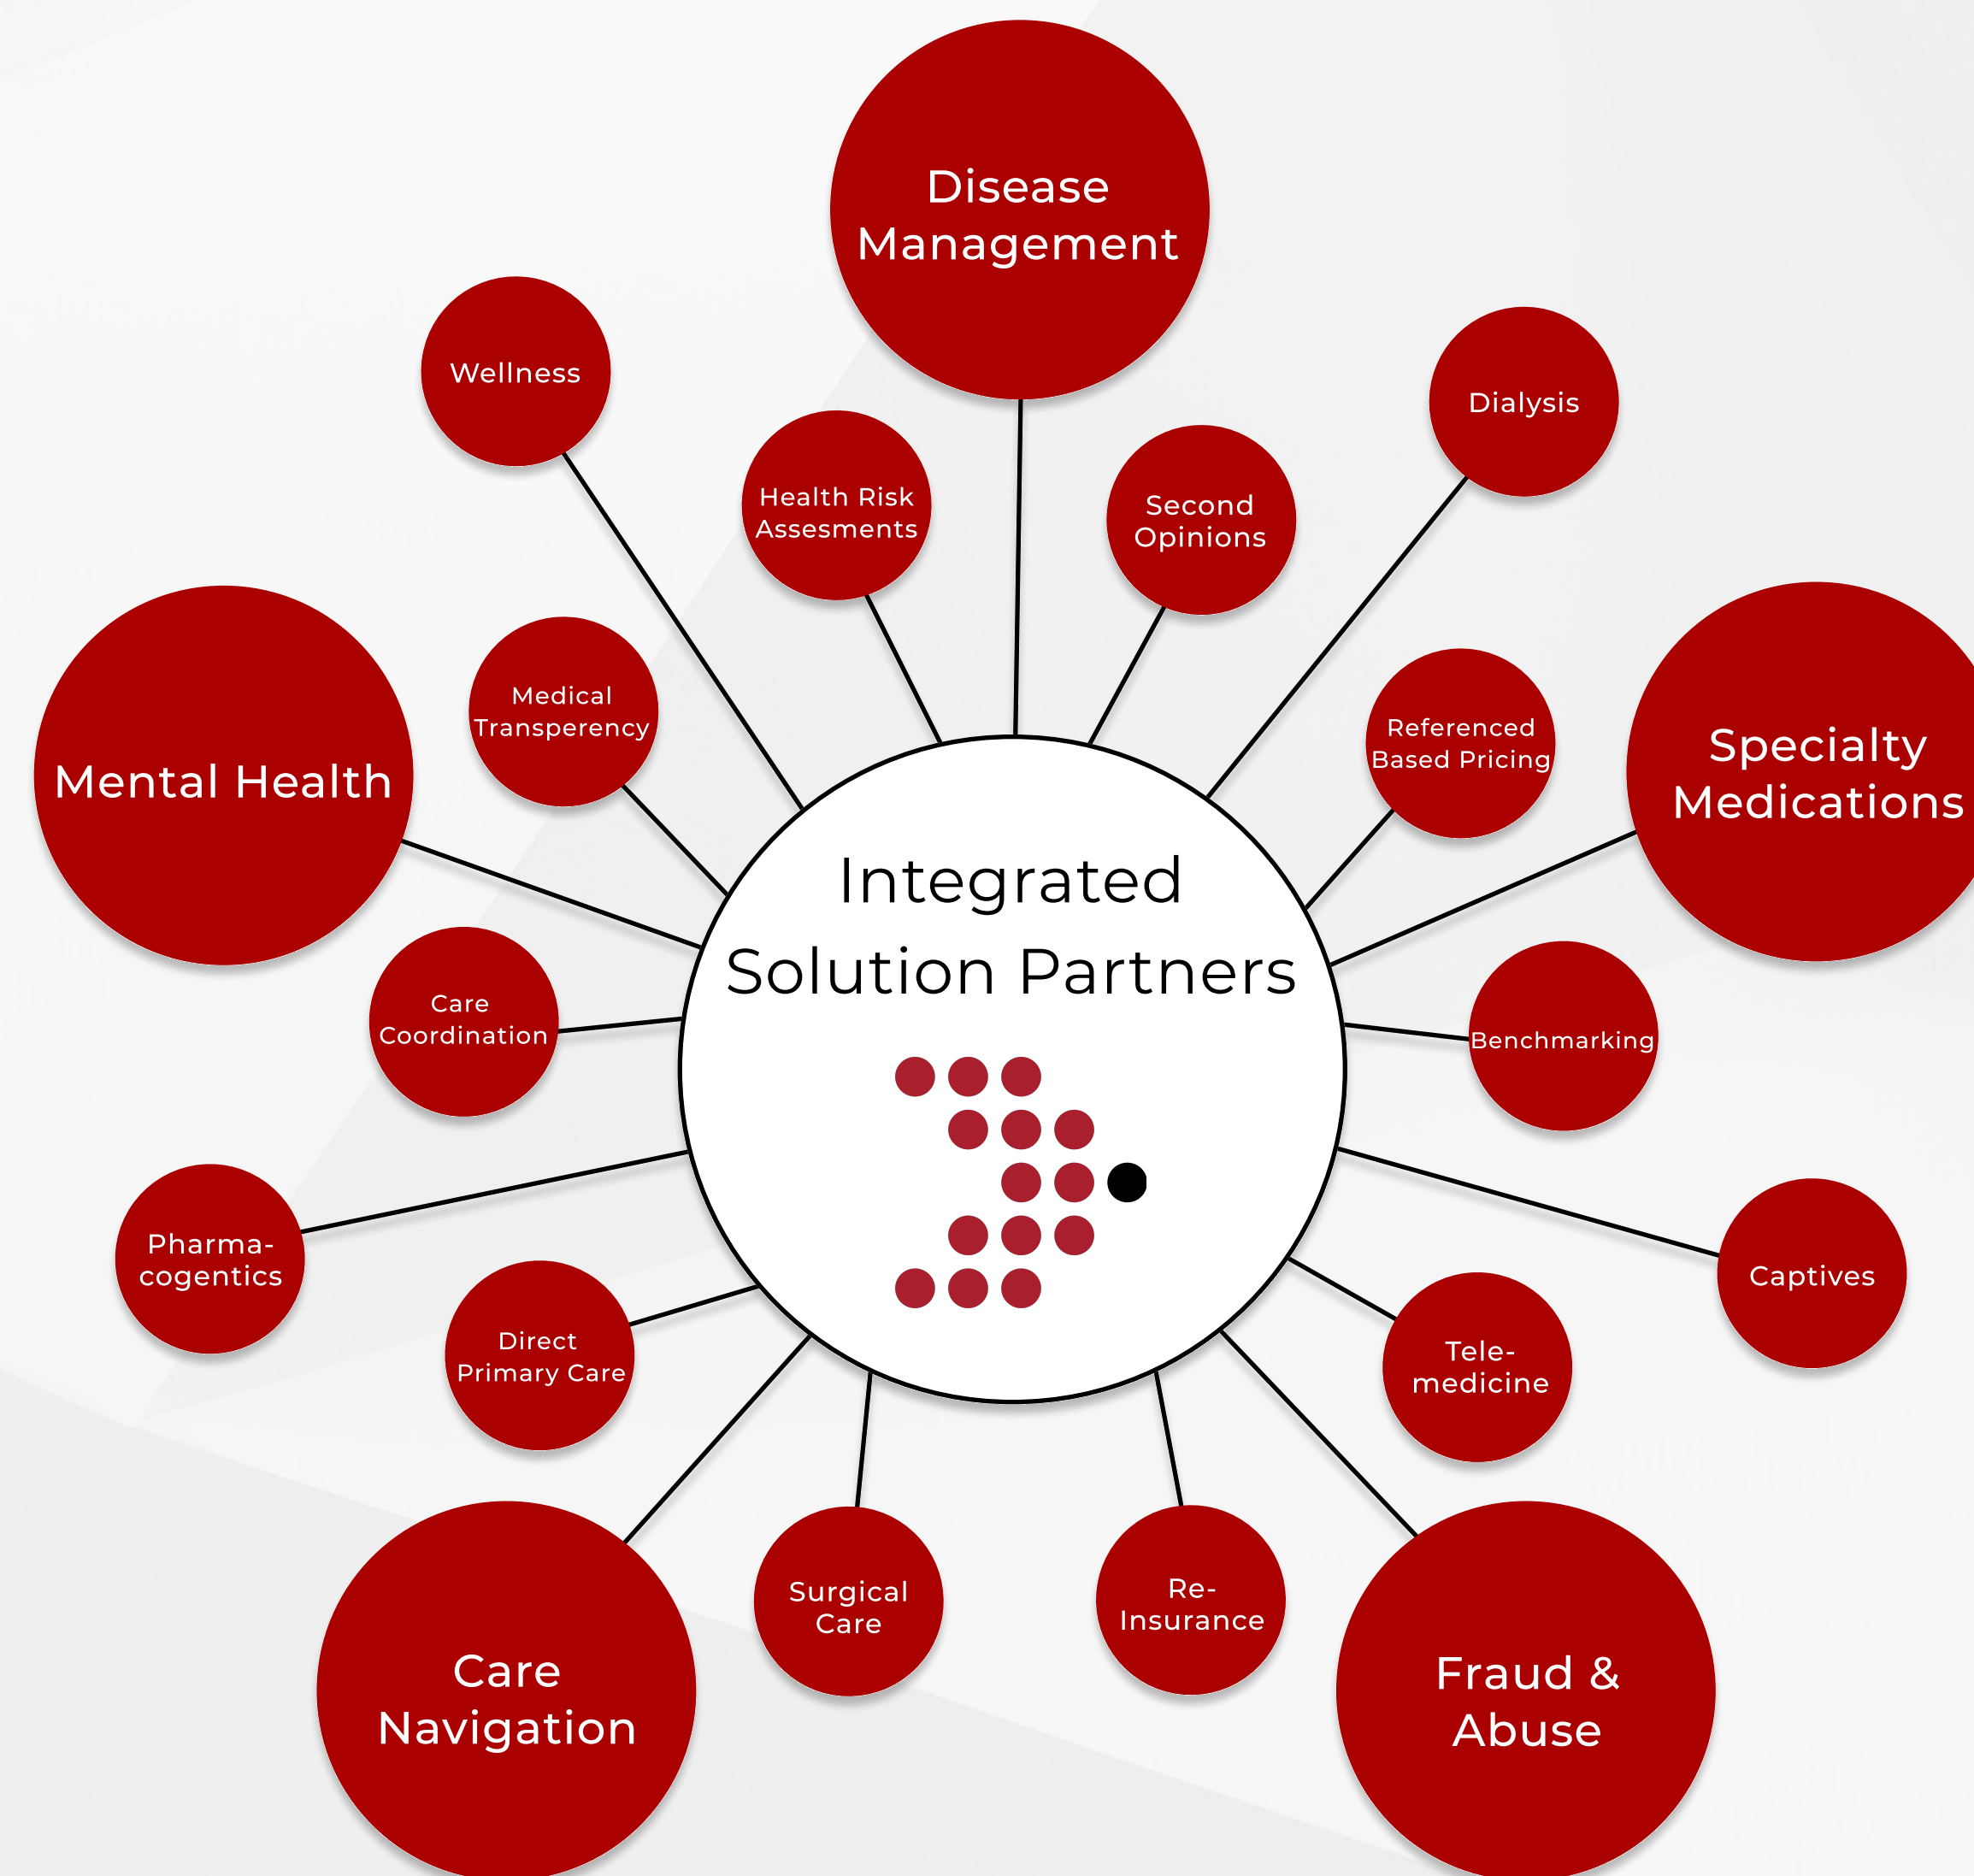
Disease Management

Wellness

Health Risk Assessments

Second Opinions

Dialysis

Mental Health

Medical Transparency

Referenced Based Pricing

Specialty Medications

Integrated Solution Partners

Care Coordination

Benchmarking

Pharma-cogentics

Direct Primary Care

Captives

Tele-medicine

Surgical Care

Re-Insurance

Care Navigation

Fraud & Abuse